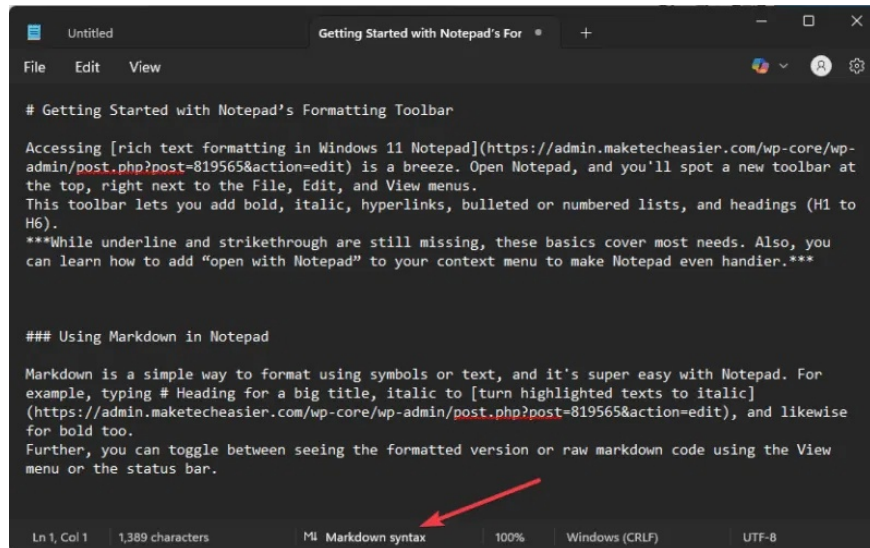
Untitled
Getting Started with Notepad's For

File Edit View

# Getting Started with Notepad’s Formatting Toolbar

Accessing [rich text formatting in Windows 11 Notepad](https://admin.maketecheasier.com/wp-core/wp-admin/post.php?post=819565&action=edit) is a breeze. Open Notepad, and you'll spot a new toolbar at the top, right next to the File, Edit, and View menus.
This toolbar lets you add bold, italic, hyperlinks, bulleted or numbered lists, and headings (H1 to H6).
***While underline and strikethrough are still missing, these basics cover most needs. Also, you can learn how to add “open with Notepad” to your context menu to make Notepad even handier.***

### Using Markdown in Notepad

Markdown is a simple way to format using symbols or text, and it's super easy with Notepad. For example, typing # Heading for a big title, italic to [turn highlighted texts to italic](https://admin.maketecheasier.com/wp-core/wp-admin/post.php?post=819565&action=edit), and likewise for bold too.
Further, you can toggle between seeing the formatted version or raw markdown code using the View menu or the status bar.

Ln 1, Col 1 | 1,389 characters | Markdown syntax | 100% | Windows (CRLF) | UTF-8